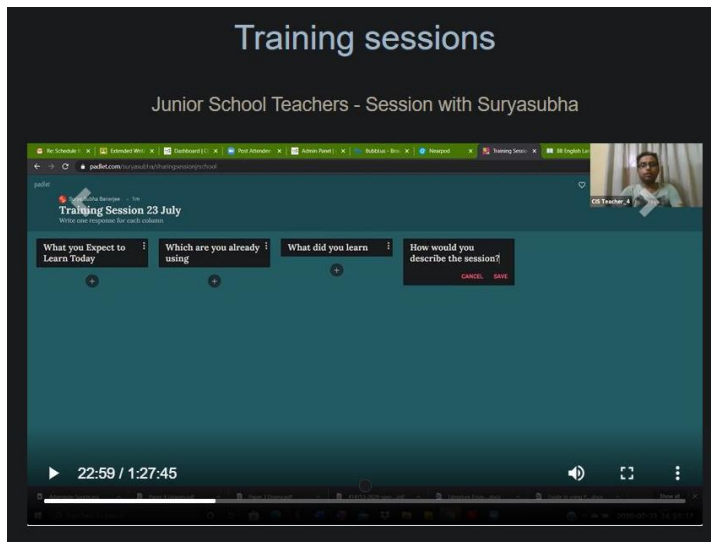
Training sessions

Junior School Teachers - Session with Suryasubha

Re: Schedule | Extended Writ | Dashboard | Post Attendan | Admin Panel | Bubblus - Bro | Nearpod | Training Sessio | BB English Lan

padlet.com/suryasubha/trainingsessionjrschool

padlet

Suryasubha Banerjee · 1m

Training Session 23 July

Write one response for each column

What you Expect to Learn Today

Which are you already using

What did you learn

How would you describe the session?

CANCEL SAVE

CIS Teacher_4

22:59 / 1:27:45